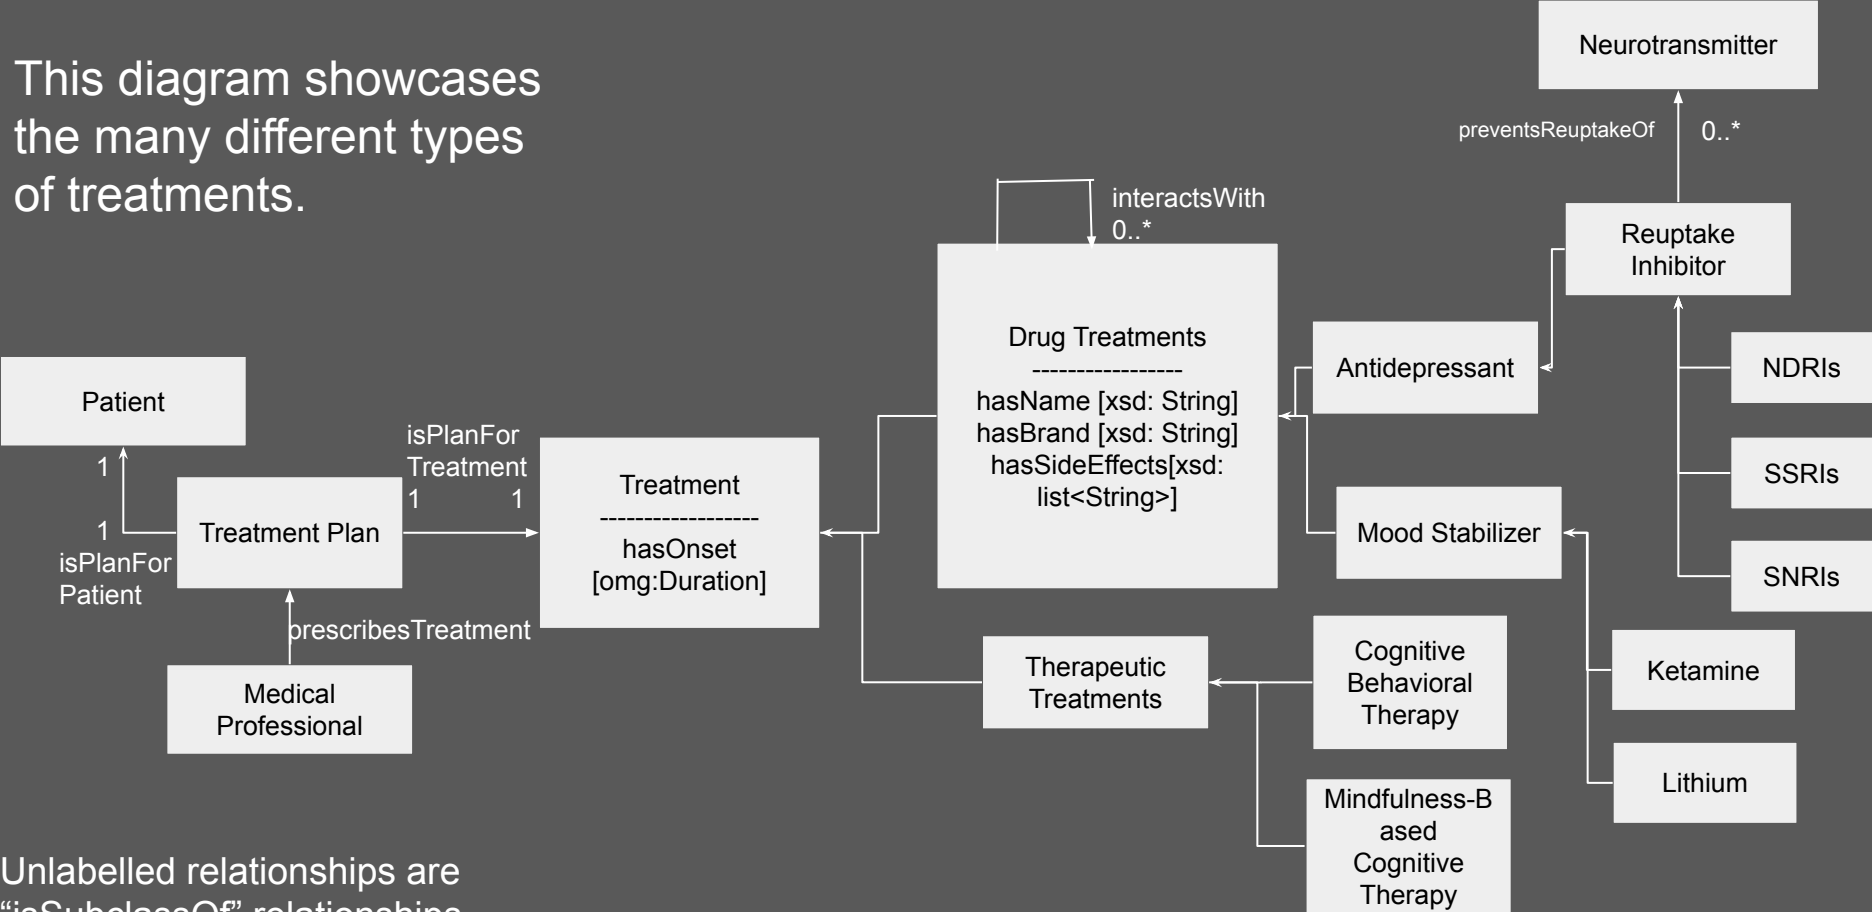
This diagram showcases the many different types of treatments.

Neurotransmitter

preventsReuptakeOf

0..*

interactsWith
0..*

Reuptake Inhibitor

Drug Treatments
-----------------
hasName [xsd: String]
hasBrand [xsd: String]
hasSideEffects[xsd: list<String>]

Antidepressant

NDRIs

Patient

isPlanFor Treatment

1

1

1

1

Treatment
------------------
hasOnset [omg:Duration]

SSRIs

Treatment Plan

Mood Stabilizer

isPlanFor Patient

SNRIs

prescribesTreatment

Medical Professional

Therapeutic Treatments

Cognitive Behavioral Therapy

Ketamine

Lithium

Mindfulness-Based Cognitive Therapy

Unlabelled relationships are "isSubclassOf" relationships